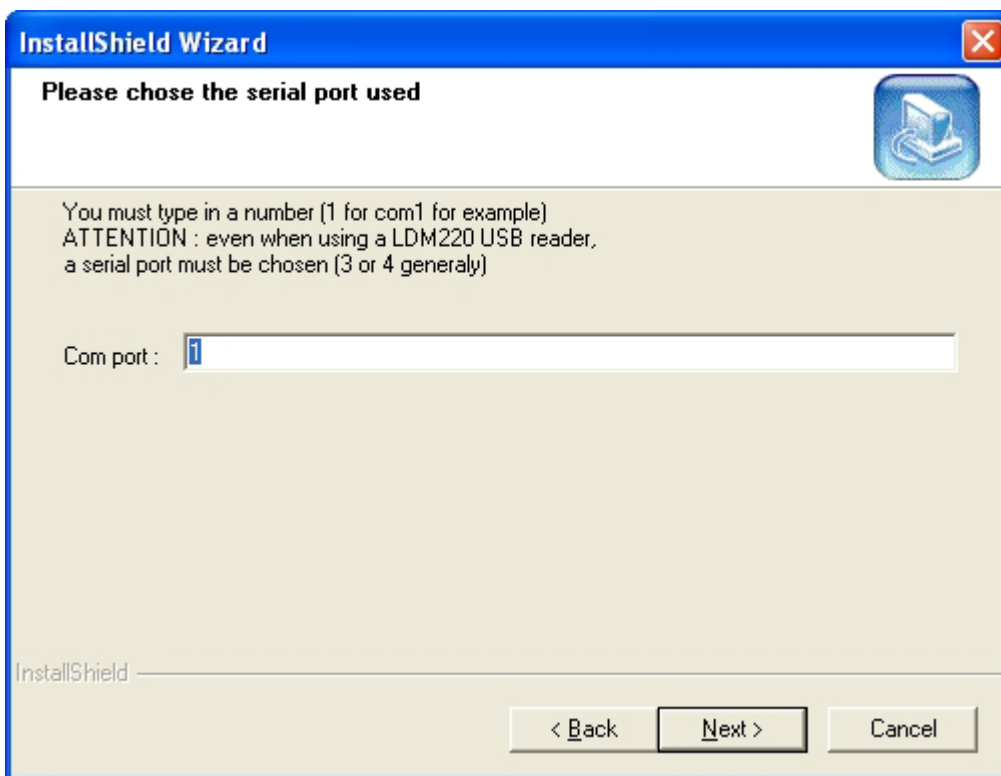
InstallShield Wizard

Please chose the serial port used

You must type in a number (1 for com1 for example)
ATTENTION : even when using a LDM220 USB reader,
a serial port must be chosen (3 or 4 generaly)

Com port : 1

InstallShield

< Back   Next >   Cancel